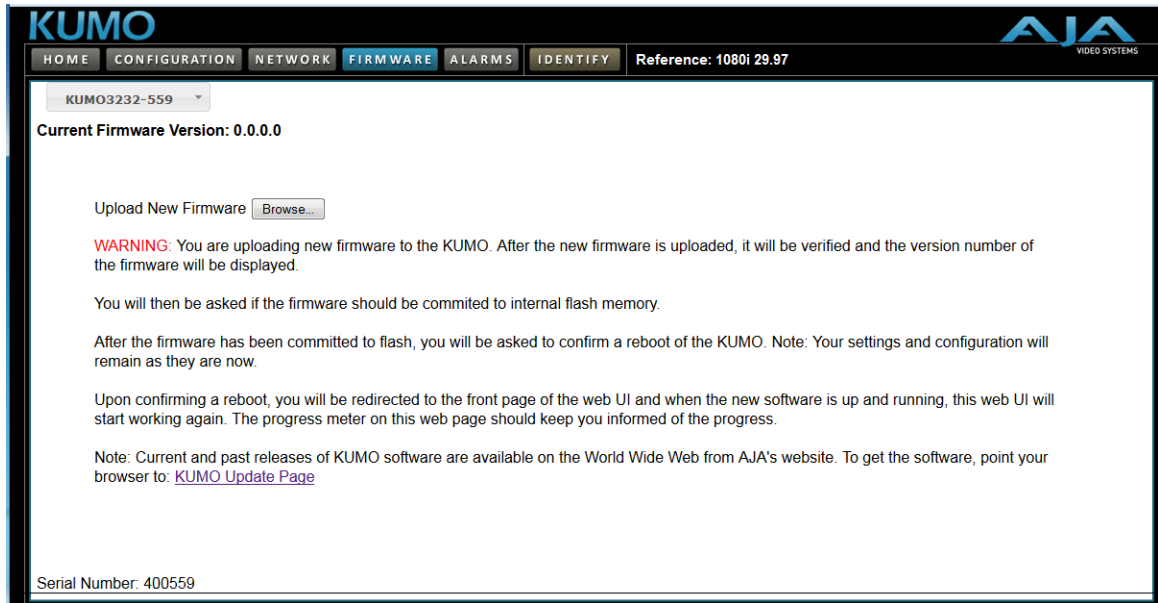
KUMO

AJA
VIDEO SYSTEMS

HOME CONFIGURATION NETWORK FIRMWARE ALARMS IDENTIFY Reference: 1080i 29.97

KUMO3232-559

Current Firmware Version: 0.0.0.0

Upload New Firmware Browse...

WARNING: You are uploading new firmware to the KUMO. After the new firmware is uploaded, it will be verified and the version number of the firmware will be displayed.

You will then be asked if the firmware should be commited to internal flash memory.

After the firmware has been committed to flash, you will be asked to confirm a reboot of the KUMO. Note: Your settings and configuration will remain as they are now.

Upon confirming a reboot, you will be redirected to the front page of the web UI and when the new software is up and running, this web UI will start working again. The progress meter on this web page should keep you informed of the progress.

Note: Current and past releases of KUMO software are available on the World Wide Web from AJA's website. To get the software, point your browser to: KUMO Update Page

Serial Number: 400559